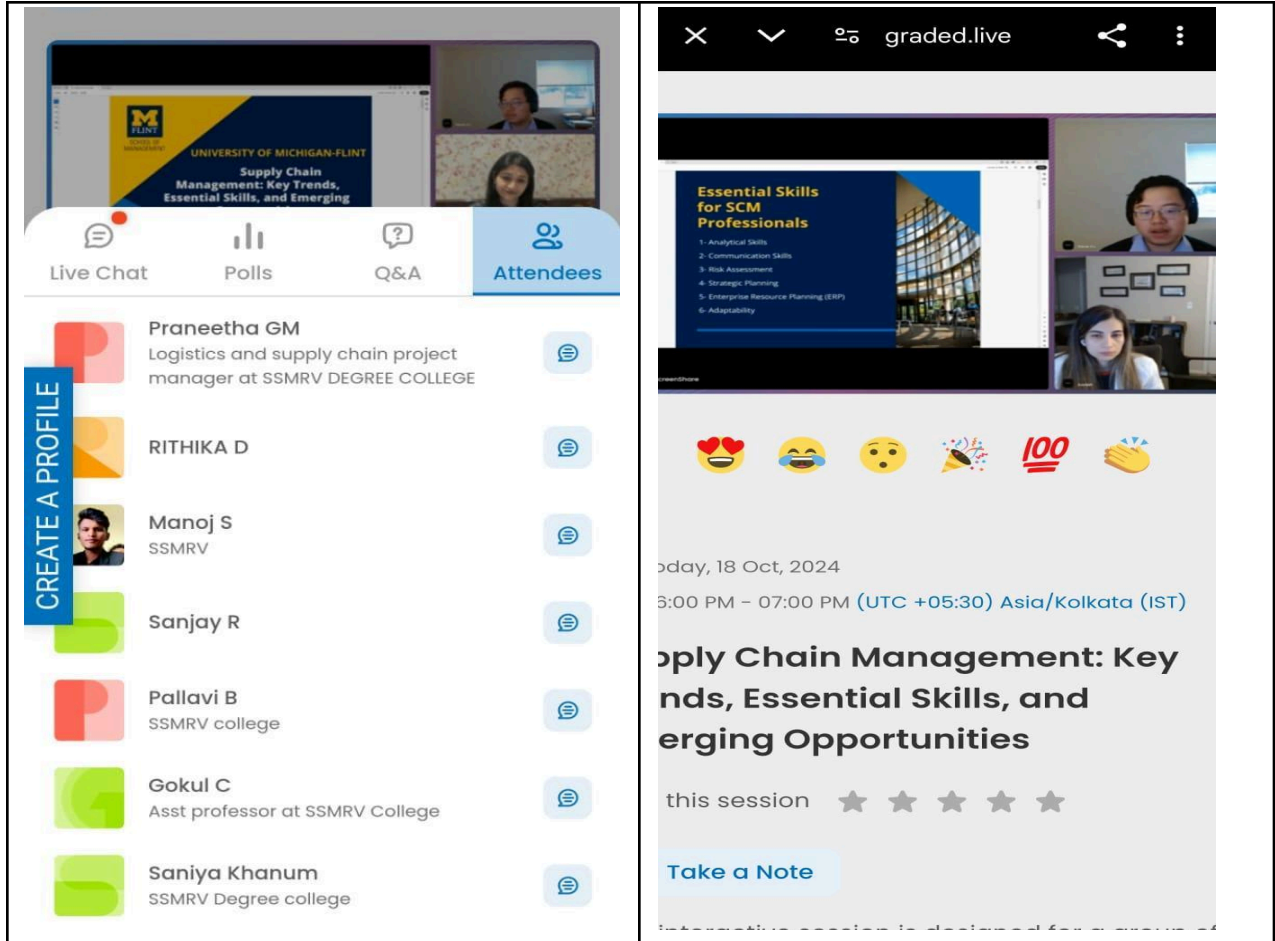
M
FLINT
SCHOOL OF MANAGEMENT

UNIVERSITY OF MICHIGAN-FLINT
Supply Chain Management: Key Trends, Essential Skills, and Emerging

Live Chat
Polls
Q&A
Attendees

CREATE A PROFILE

Praneetha GM
Logistics and supply chain project manager at SSMRV DEGREE COLLEGE

RITHIKA D

Manoj S
SSMRV

Sanjay R

Pallavi B
SSMRV college

Gokul C
Asst professor at SSMRV College

Saniya Khanum
SSMRV Degree college

graded.live

Essential Skills for SCM Professionals
1- Analytical Skills
2- Communication Skills
3- Risk Assessment
4- Strategic Planning
5- Enterprise Resource Planning (ERP)
6- Adaptability

creenShare

100

oday, 18 Oct, 2024
6:00 PM - 07:00 PM (UTC +05:30) Asia/Kolkata (IST)

pply Chain Management: Key nds, Essential Skills, and erging Opportunities

this session

Take a Note

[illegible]